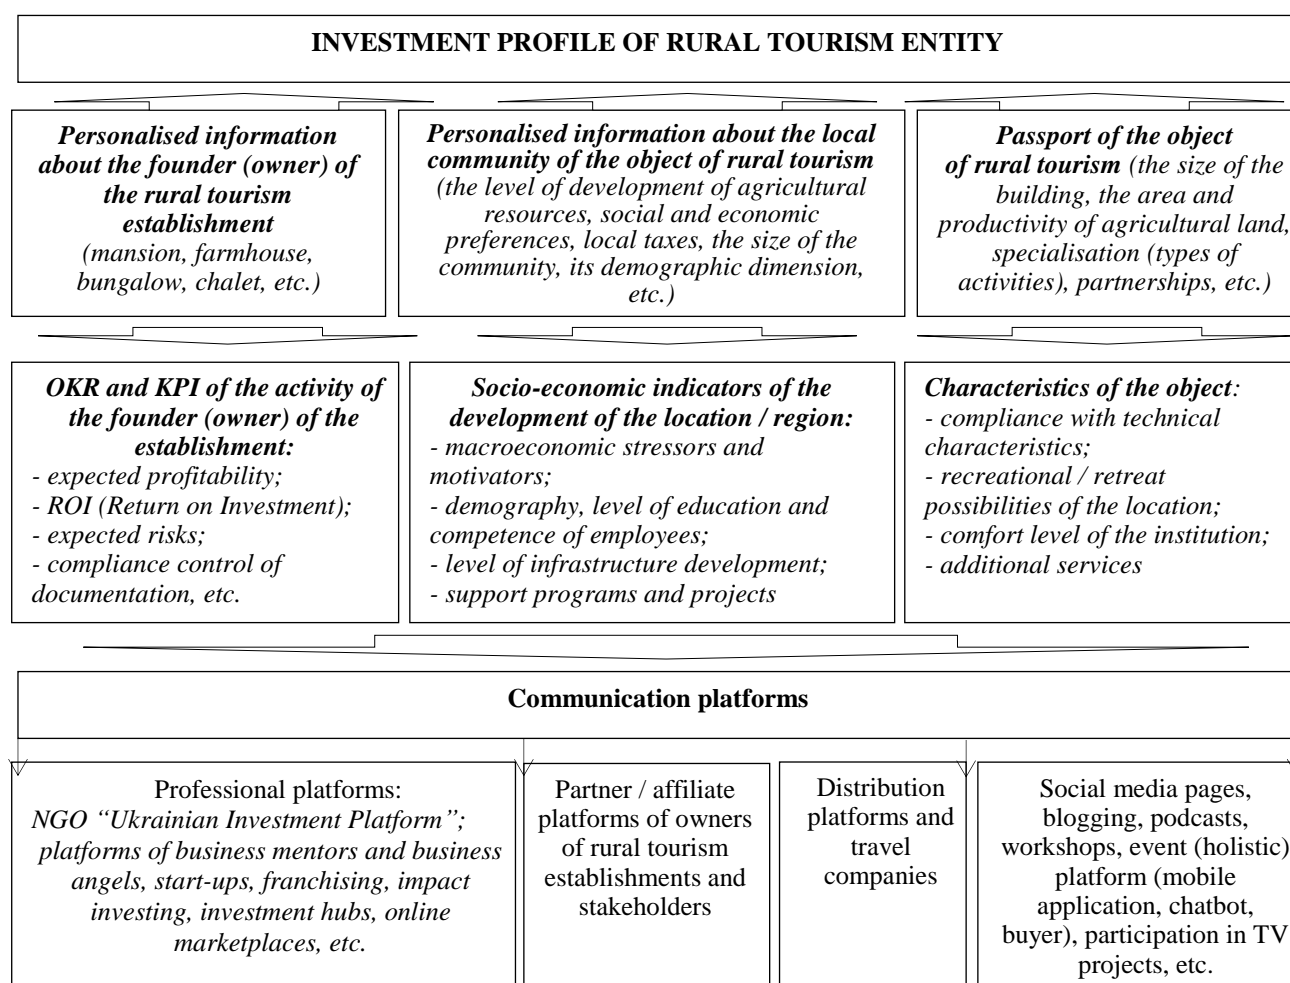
INVESTMENT PROFILE OF RURAL TOURISM ENTITY

Personalised information about the founder (owner) of the rural tourism establishment (mansion, farmhouse, bungalow, chalet, etc.)

Personalised information about the local community of the object of rural tourism (the level of development of agricultural resources, social and economic preferences, local taxes, the size of the community, its demographic dimension, etc.)

Passport of the object of rural tourism (the size of the building, the area and productivity of agricultural land, specialisation (types of activities), partnerships, etc.)

OKR and KPI of the activity of the founder (owner) of the establishment:
- expected profitability;
- ROI (Return on Investment);
- expected risks;
- compliance control of documentation, etc.

Socio-economic indicators of the development of the location / region:
- macroeconomic stressors and motivators;
- demography, level of education and competence of employees;
- level of infrastructure development;
- support programs and projects

Characteristics of the object:
- compliance with technical characteristics;
- recreational / retreat possibilities of the location;
- comfort level of the institution;
- additional services

Communication platforms

Professional platforms:
NGO "Ukrainian Investment Platform"; platforms of business mentors and business angels, start-ups, franchising, impact investing, investment hubs, online marketplaces, etc.

Partner / affiliate platforms of owners of rural tourism establishments and stakeholders

Distribution platforms and travel companies

Social media pages, blogging, podcasts, workshops, event (holistic) platform (mobile application, chatbot, buyer), participation in TV projects, etc.